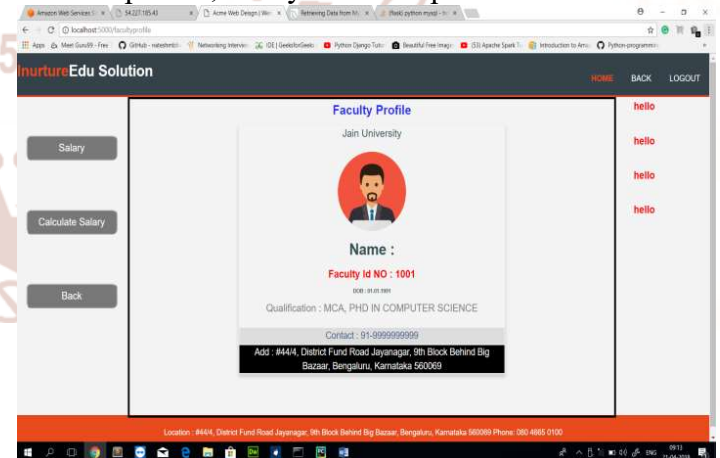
Amazon Web Services | 54.227.185.43 | Acme Web Design | Retrieving Data from | (Flask) python mysql

localhost:5000/facultyprofile

Apps Meet Guru99 - Free GitHub - natesfortich Networking Intervie IDE | GeeksforGeeks Python Django Tuto Beautiful Free Image (53) Apache Spark Introduction to Ama Python-programmi

InurtureEdu Solution

HOME BACK LOGOUT

Salary

Calculate Salary

Back

Faculty Profile

Jain University

Name :

Faculty Id NO : 1001

DOB : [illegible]

Qualification : MCA, PHD IN COMPUTER SCIENCE

Contact : 91-9999999999

Add : #44/4, District Fund Road Jayanagar, 9th Block Behind Big Bazaar, Bengaluru, Karnataka 560069

hello

hello

hello

hello

Location : #44/4, District Fund Road Jayanagar, 9th Block Behind Big Bazaar, Bengaluru, Karnataka 560069 Phone: 080 4665 0100

ENG 09:11